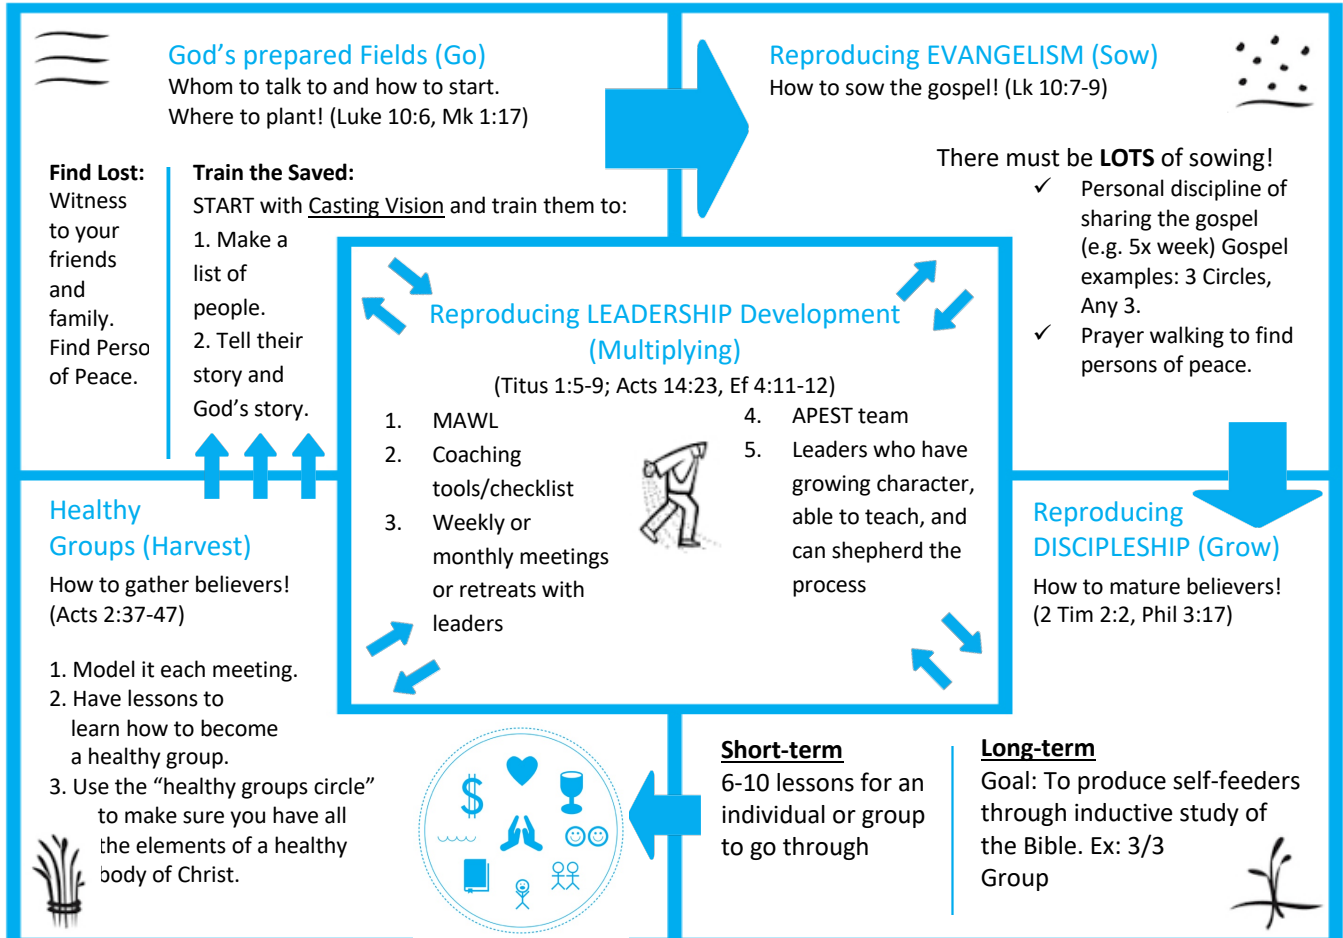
God's prepared Fields (Go)
Whom to talk to and how to start.
Where to plant! (Luke 10:6, Mk 1:17)

Find Lost:
Witness to your friends and family.
Find Perso of Peace.

Train the Saved:
START with Casting Vision and train them to:
1. Make a list of people.
2. Tell their story and God's story.

Reproducing EVANGELISM (Sow)
How to sow the gospel! (Lk 10:7-9)

There must be **LOTS** of sowing!
✓ Personal discipline of sharing the gospel (e.g. 5x week) Gospel examples: 3 Circles, Any 3.
✓ Prayer walking to find persons of peace.

Reproducing LEADERSHIP Development (Multiplying)
(Titus 1:5-9; Acts 14:23, Ef 4:11-12)
1. MAWL
2. Coaching tools/checklist
3. Weekly or monthly meetings or retreats with leaders
4. APEST team
5. Leaders who have growing character, able to teach, and can shepherd the process

Healthy Groups (Harvest)
How to gather believers!
(Acts 2:37-47)

1. Model it each meeting.
2. Have lessons to learn how to become a healthy group.
3. Use the "healthy groups circle" to make sure you have all the elements of a healthy body of Christ.

Reproducing DISCIPLESHIP (Grow)
How to mature believers!
(2 Tim 2:2, Phil 3:17)

Short-term
6-10 lessons for an individual or group to go through

Long-term
Goal: To produce self-feeders through inductive study of the Bible. Ex: 3/3 Group